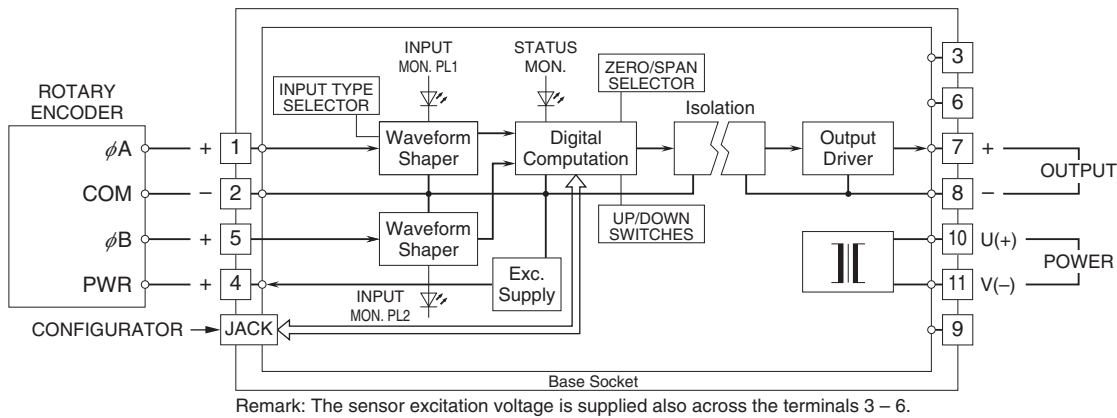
ROTARY ENCODER

$\phi$A
COM
$\phi$B
PWR

+ 1
– 2
+ 5
+ 4

CONFIGURATOR → JACK

INPUT TYPE SELECTOR

INPUT MON. PL1

Waveform Shaper

Waveform Shaper

INPUT MON. PL2

STATUS MON.

Digital Computation

ZERO/SPAN SELECTOR

UP/DOWN SWITCHES

Exc. Supply

Isolation

Output Driver

3
6
7 +
8 –
OUTPUT

10 U(+)
11 V(–)
POWER

9

Base Socket

Remark: The sensor excitation voltage is supplied also across the terminals 3 – 6.